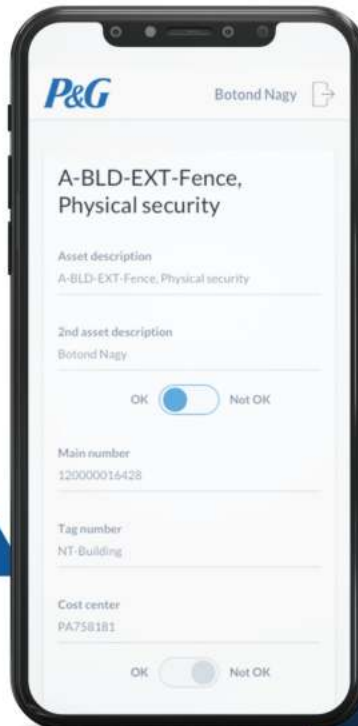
P&G

Botond Nagy

A-BLD-EXT-Fence, Physical security

Asset description
A-BLD-EXT-Fence, Physical security

2nd asset description
Botond Nagy

OK Not OK

Main number
120000016428

Tag number
NT-Building

Cost center
PA758181

OK Not OK